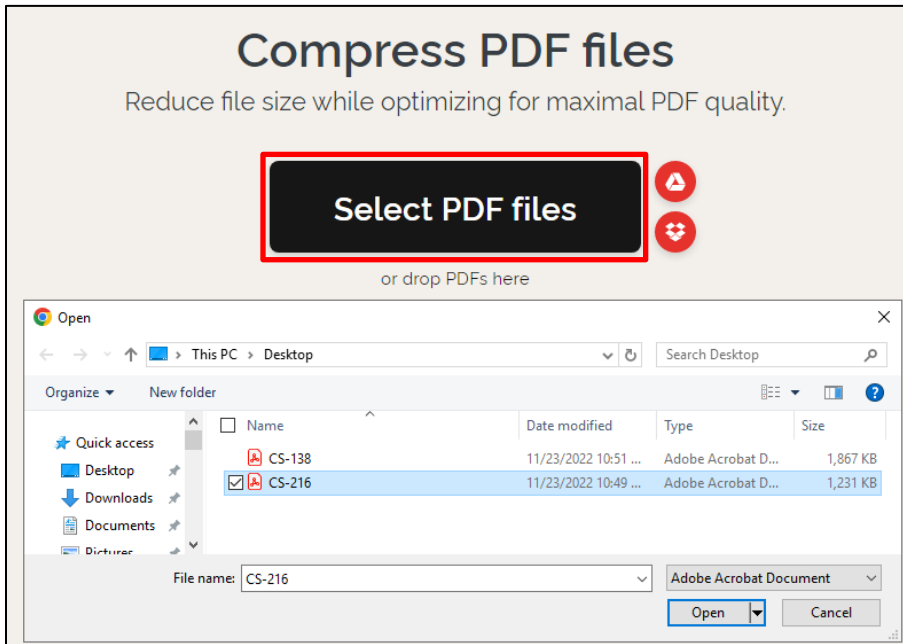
Compress PDF files

Reduce file size while optimizing for maximal PDF quality.

Select PDF files

or drop PDFs here

Open

This PC > Desktop

Search Desktop

Organize ▾ New folder

Quick access
Desktop
Downloads
Documents
Pictures

| Name | Date modified | Type | Size |
|---|---|---|---|
| CS-138 | 11/23/2022 10:51 ... | Adobe Acrobat D... | 1,867 KB |
| CS-216 | 11/23/2022 10:49 ... | Adobe Acrobat D... | 1,231 KB |

File name: CS-216

Adobe Acrobat Document

Open

Cancel